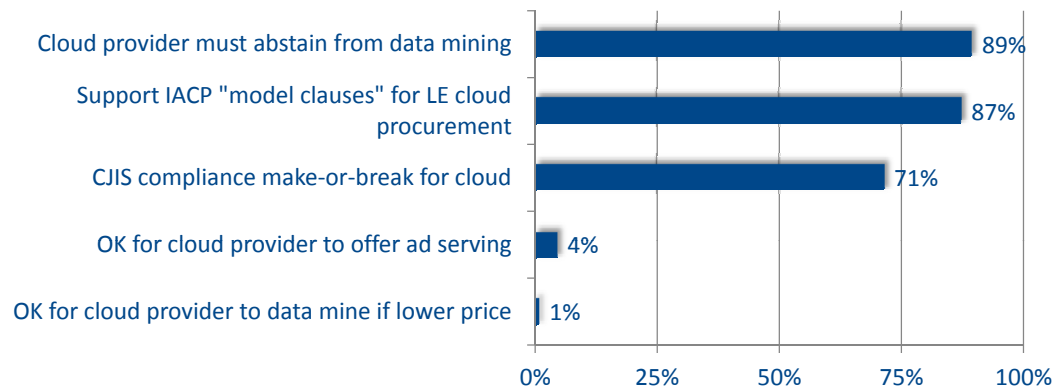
Cloud provider must abstain from data mining 89%

Support IACP "model clauses" for LE cloud procurement 87%

CJIS compliance make-or-break for cloud 71%

OK for cloud provider to offer ad serving 4%

OK for cloud provider to data mine if lower price 1%

0% 25% 50% 75% 100%